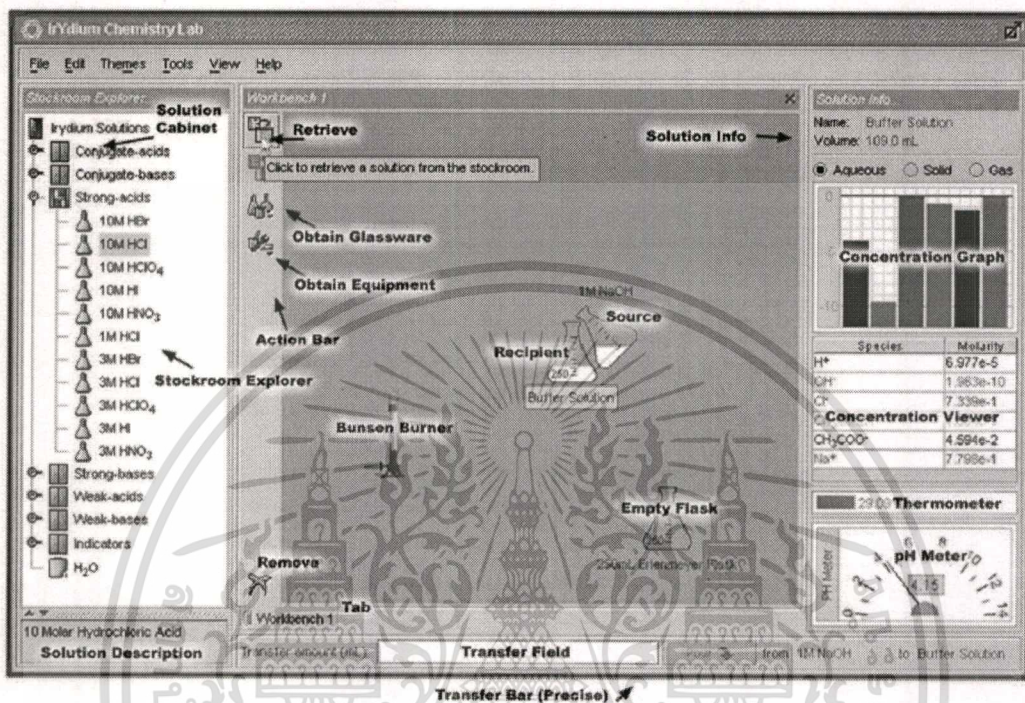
IrYdium Chemistry Lab

File Edit Themes Tools View Help

Stockroom Explorer
Solution Cabinet
Irydium Solutions
Conjugate-acids
Conjugate-bases
Strong-acids
10M HBr
10M HCl
10M $HClO_4$
10M HI
10M $HNO_3$
1M HCl
3M HBr
3M HCl
3M $HClO_4$
3M HI
3M $HNO_3$
Stockroom Explorer
Strong-bases
Weak-acids
Weak-bases
Indicators
$H_2O$
10 Molar Hydrochloric Acid
Solution Description

Workbench 1
Retrieve
Click to retrieve a solution from the stockroom.
Solution Info
Obtain Glassware
Obtain Equipment
1M NaOH
Source
Action Bar
Recipient
Buffer Solution
Bunsen Burner
Empty Flask
250mL Erlenmeyer Flask
Remove
Workbench 1
Tab
Transfer amount (mL):
Transfer Field
Pour
from 1M NaOH
to Buffer Solution
Transfer Bar (Precise)

Solution Info
Name: Buffer Solution
Volume: 109.0 mL
Aqueous Solid Gas
Concentration Graph

| Species | Molarity |
|---|---|
| H+ | 6.977e-5 |
| OH- | 1.983e-10 |
| Cl- | 7.339e-1 |
| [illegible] | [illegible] |
| $CH_3COO^-$ | 4.594e-2 |
| Na+ | 7.798e-1 |

Concentration Viewer
29.00 Thermometer
pH Meter
pH Meter
4.15